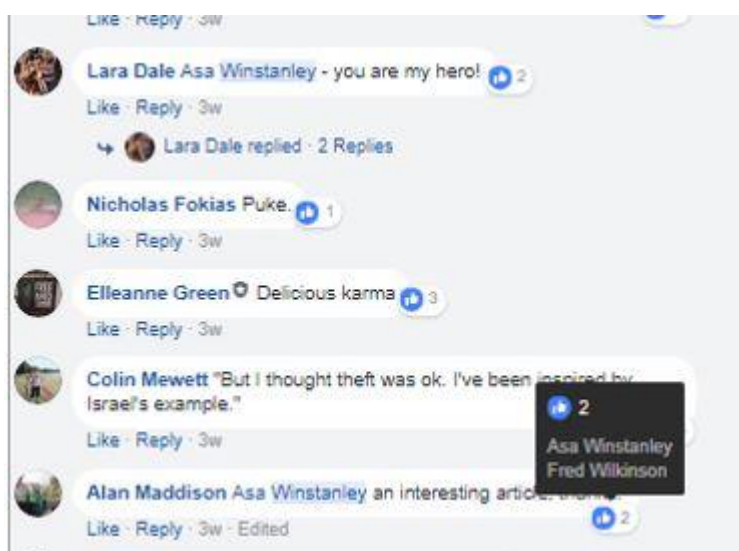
Like · Reply · 3w

Lara Dale Asa Winstanley - you are my hero! 2
Like · Reply · 3w
Lara Dale replied · 2 Replies

Nicholas Fokias Puke. 1
Like · Reply · 3w

Elleanne Green Delicious karma 3
Like · Reply · 3w

Colin Mewett "But I thought theft was ok. I've been inspired by Israel's example."
Like · Reply · 3w

2
Asa Winstanley
Fred Wilkinson

Alan Maddison Asa Winstanley an interesting article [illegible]
Like · Reply · 3w · Edited 2